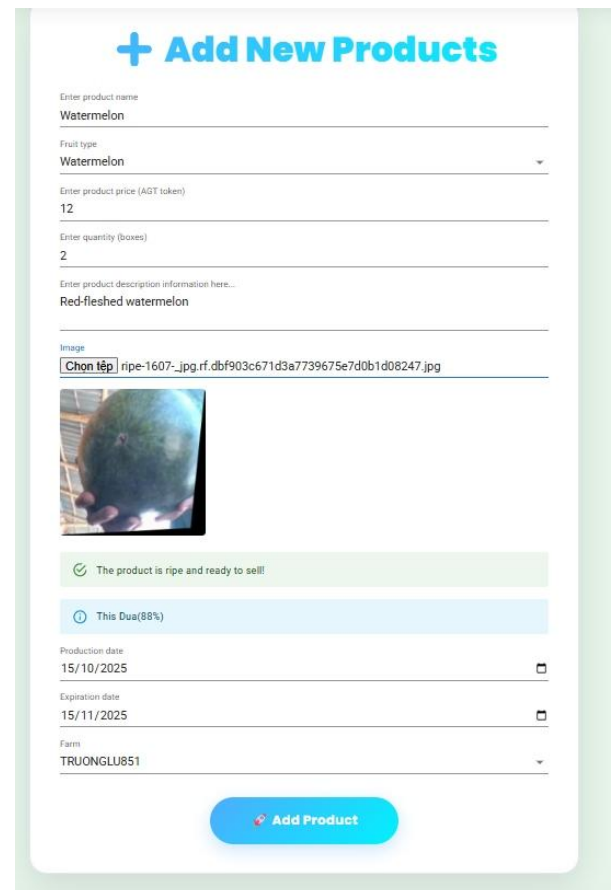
+ Add New Products

Enter product name
Watermelon

Fruit type
Watermelon

Enter product price (AGT token)
12

Enter quantity (boxes)
2

Enter product description information here...
Red-fleshed watermelon

Image
Chon tệp ripe-1607-_jpg.rf.dbf903c671d3a7739675e7d0b1d08247.jpg

The product is ripe and ready to sell!

This Dua(88%)

Production date
15/10/2025

Expiration date
15/11/2025

Farm
TRUONGLU851

Add Product